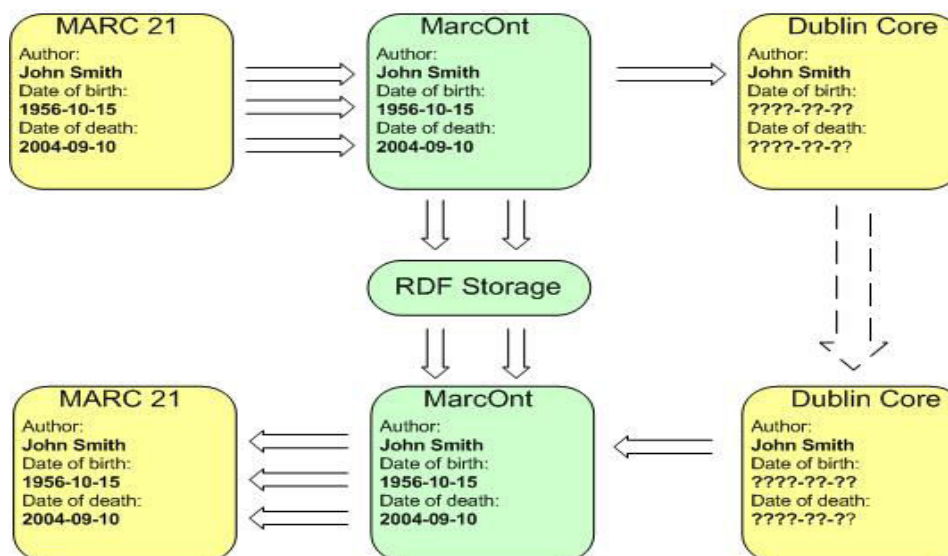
MARC 21
Author:
**John Smith**
Date of birth:
**1956-10-15**
Date of death:
**2004-09-10**

MarcOnt
Author:
**John Smith**
Date of birth:
**1956-10-15**
Date of death:
**2004-09-10**

Dublin Core
Author:
**John Smith**
Date of birth:
**????-??-??**
Date of death:
**????-??-??**

RDF Storage

MARC 21
Author:
**John Smith**
Date of birth:
**1956-10-15**
Date of death:
**2004-09-10**

MarcOnt
Author:
**John Smith**
Date of birth:
**1956-10-15**
Date of death:
**2004-09-10**

Dublin Core
Author:
**John Smith**
Date of birth:
**????-??-??**
Date of death:
**????-??-??**